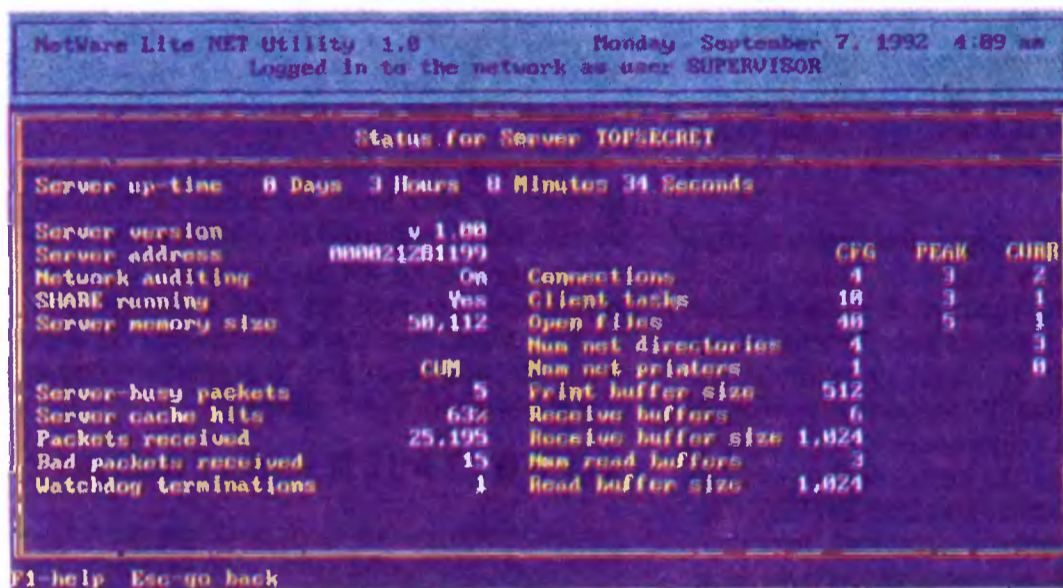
NetWare Lite NET Utility 1.0 Monday September 7, 1992 4:09 am
Logged in to the network as user SUPERVISOR

Status for Server TOPSECRET

Server up-time 0 Days 3 Hours 0 Minutes 34 Seconds

| | | | CFG | PEAK | CURR |
|---|---|---|---|---|---|
| Server version | v 1.00 | | | | |
| Server address | 00002128119 9 | | | | |
| Network auditing | On | Connections | 4 | 3 | 2 |
| SHARE running | Yes | Client tasks | 10 | 3 | 1 |
| Server memory size | 50,112 | Open files | 40 | 5 | 1 |
| | | Num net directories | 4 | | 3 |
| | CUM | Num net printers | 1 | | 0 |
| Server-busy packets | 5 | Print buffer size | 512 | | |
| Server cache hits | 63% | Receive buffers | 6 | | |
| Packets received | 25,195 | Receive buffer size | 1,024 | | |
| Bad packets received | 15 | Num read buffers | 3 | | |
| Watchdog terminations | 1 | Read buffer size | 1,024 | | |

F1-help Esc-go back